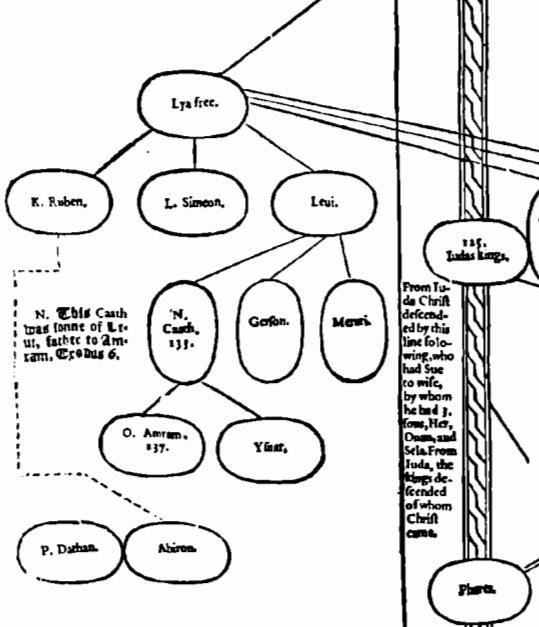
Lya free.

K. Ruben.

L. Simeon.

Leui.

N. This Caath was sonne of Leui, father to Amram, Exodus 6.

N. Caath, 133.

Gerson.

Merari.

O. Amram, 137.

Ysaar.

P. Dathan.

Abiron.

125. Iudas kings.

From Iuda Christ descended by this line folowing, who had Sue to wife, by whom he had 3. sons, Her, Onan, and Sela. From Iuda, the kings descended of whom Christ came.

Phares.